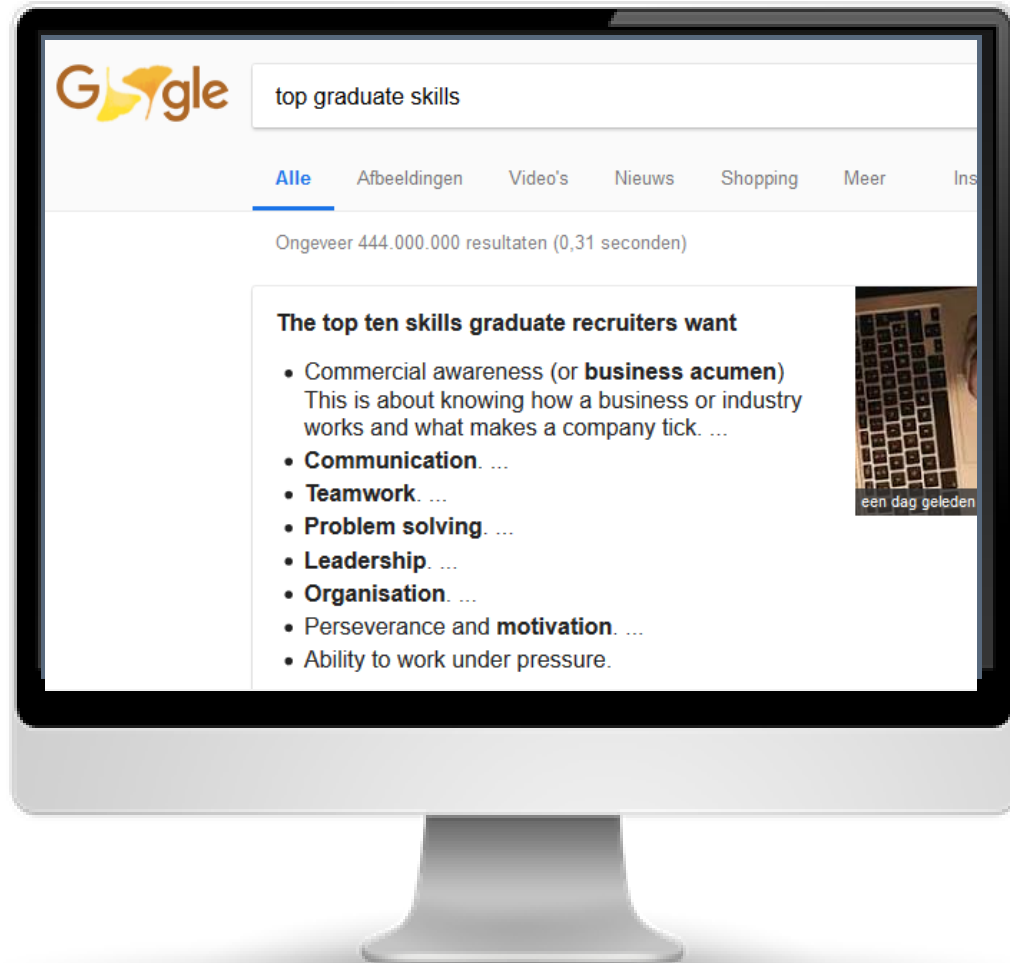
G gle

top graduate skills

Alle Afbeeldingen Video's Nieuws Shopping Meer Ins

Ongeveer 444.000.000 resultaten (0,31 seconden)

The top ten skills graduate recruiters want

- Commercial awareness (or **business acumen**) This is about knowing how a business or industry works and what makes a company tick. ...
- **Communication**. ...
- **Teamwork**. ...
- **Problem solving**. ...
- **Leadership**. ...
- **Organisation**. ...
- Perseverance and **motivation**. ...
- Ability to work under pressure.

een dag geleden